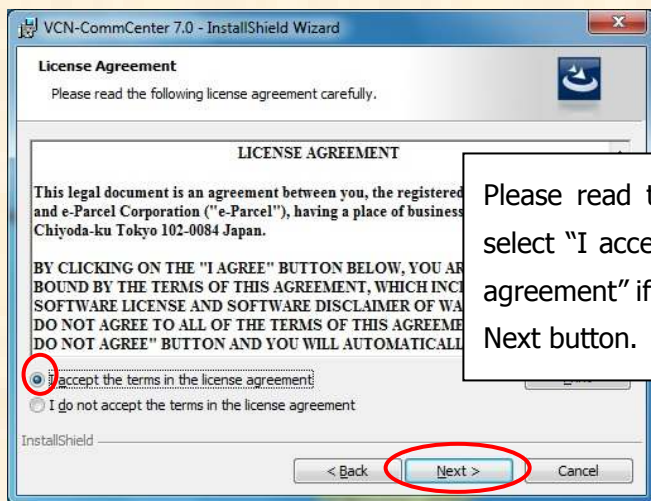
VCN-CommCenter 7.0 - InstallShield Wizard

License Agreement

Please read the following license agreement carefully.

LICENSE AGREEMENT

This legal document is an agreement between you, the registered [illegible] and e-Parcel Corporation ("e-Parcel"), having a place of business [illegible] Chiyoda-ku Tokyo 102-0084 Japan.

BY CLICKING ON THE "I AGREE" BUTTON BELOW, YOU AR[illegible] BOUND BY THE TERMS OF THIS AGREEMENT, WHICH INC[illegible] SOFTWARE LICENSE AND SOFTWARE DISCLAIMER OF WA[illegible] DO NOT AGREE TO ALL OF THE TERMS OF THIS AGREEME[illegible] DO NOT AGREE" BUTTON AND YOU WILL AUTOMATICALL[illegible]

Please read t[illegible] select "I acce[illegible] agreement" if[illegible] Next button.

I accept the terms in the license agreement

I do not accept the terms in the license agreement

InstallShield

< Back

Next >

Cancel